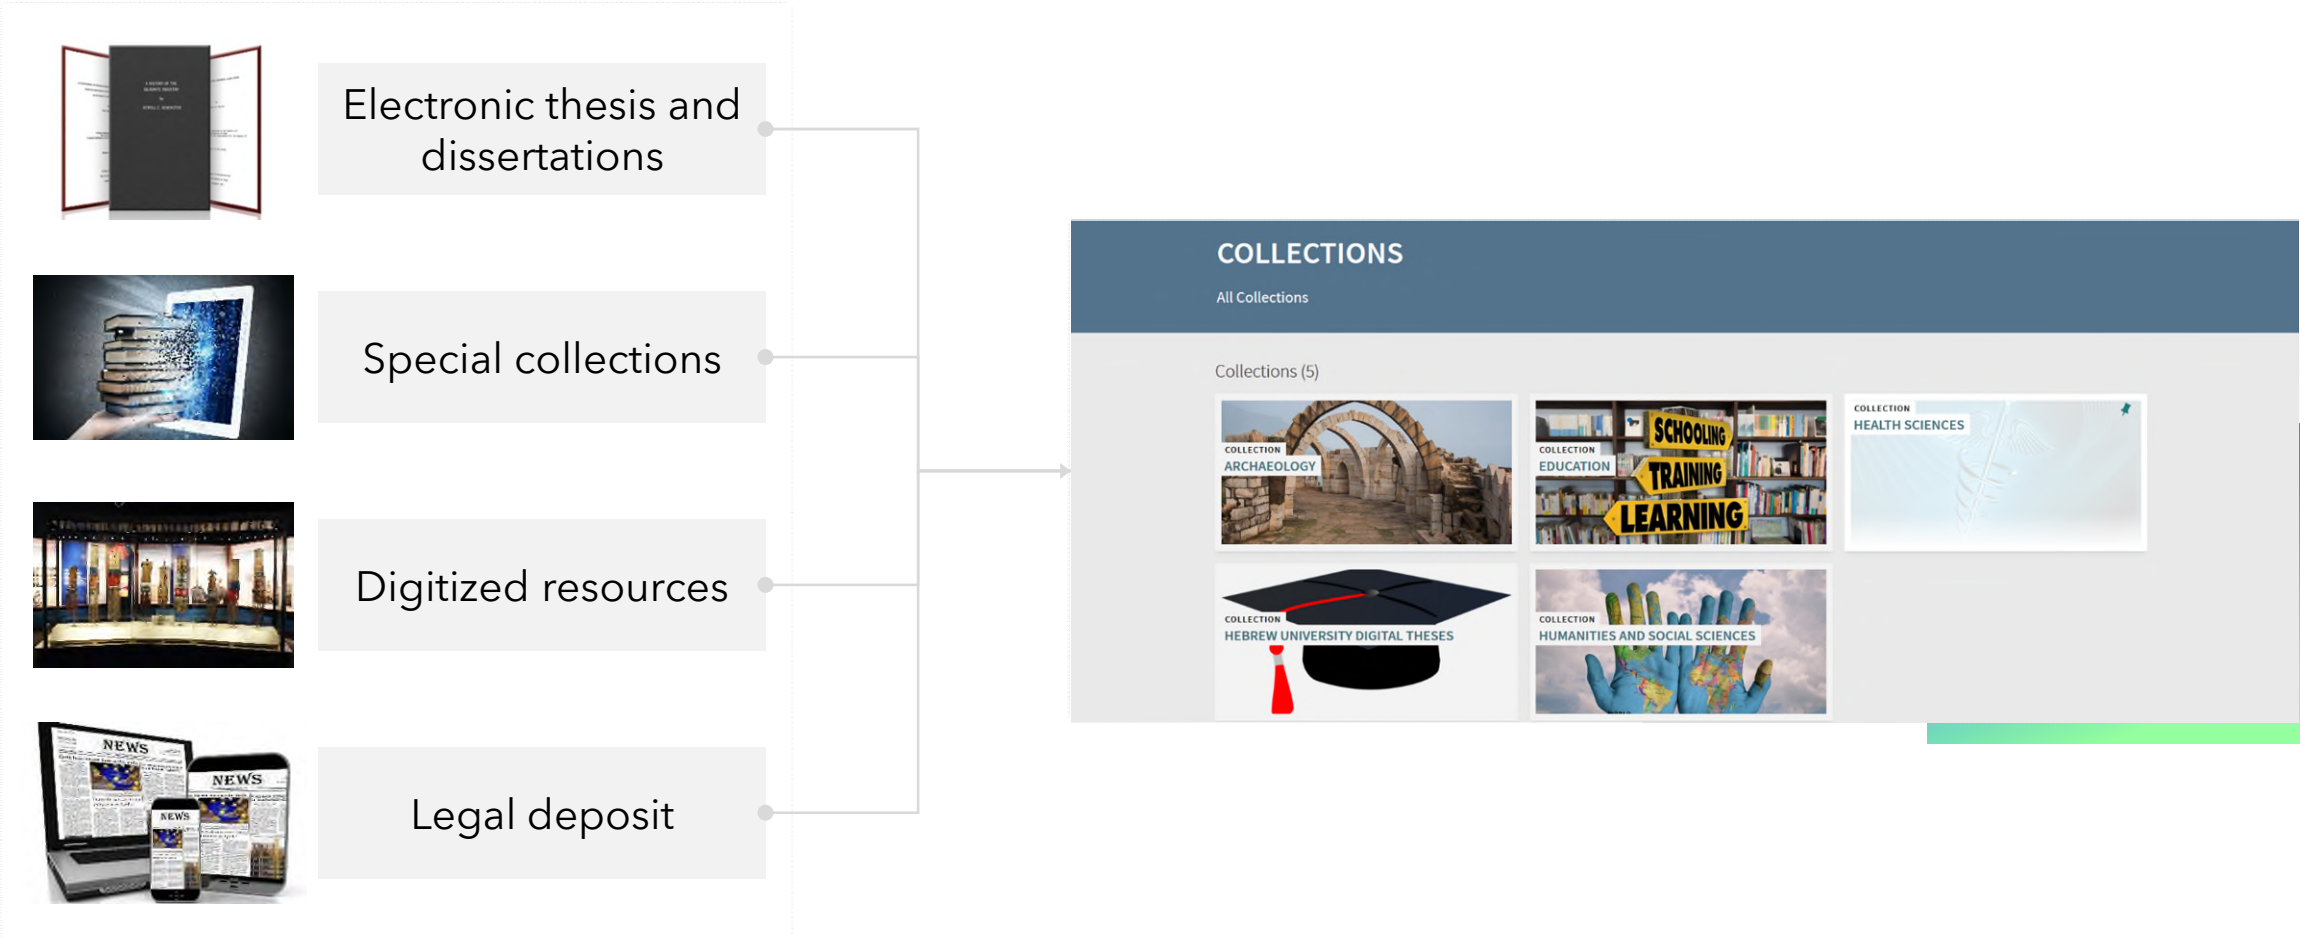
Electronic thesis and dissertations

Special collections

Digitized resources

Legal deposit

NEWS

NEWS

NEWS

COLLECTIONS

All Collections

Collections (5)

COLLECTION
ARCHAEOLOGY

COLLECTION
EDUCATION

SCHOOLING
TRAINING
LEARNING

COLLECTION
HEALTH SCIENCES

COLLECTION
HEBREW UNIVERSITY DIGITAL THESES

COLLECTION
HUMANITIES AND SOCIAL SCIENCES